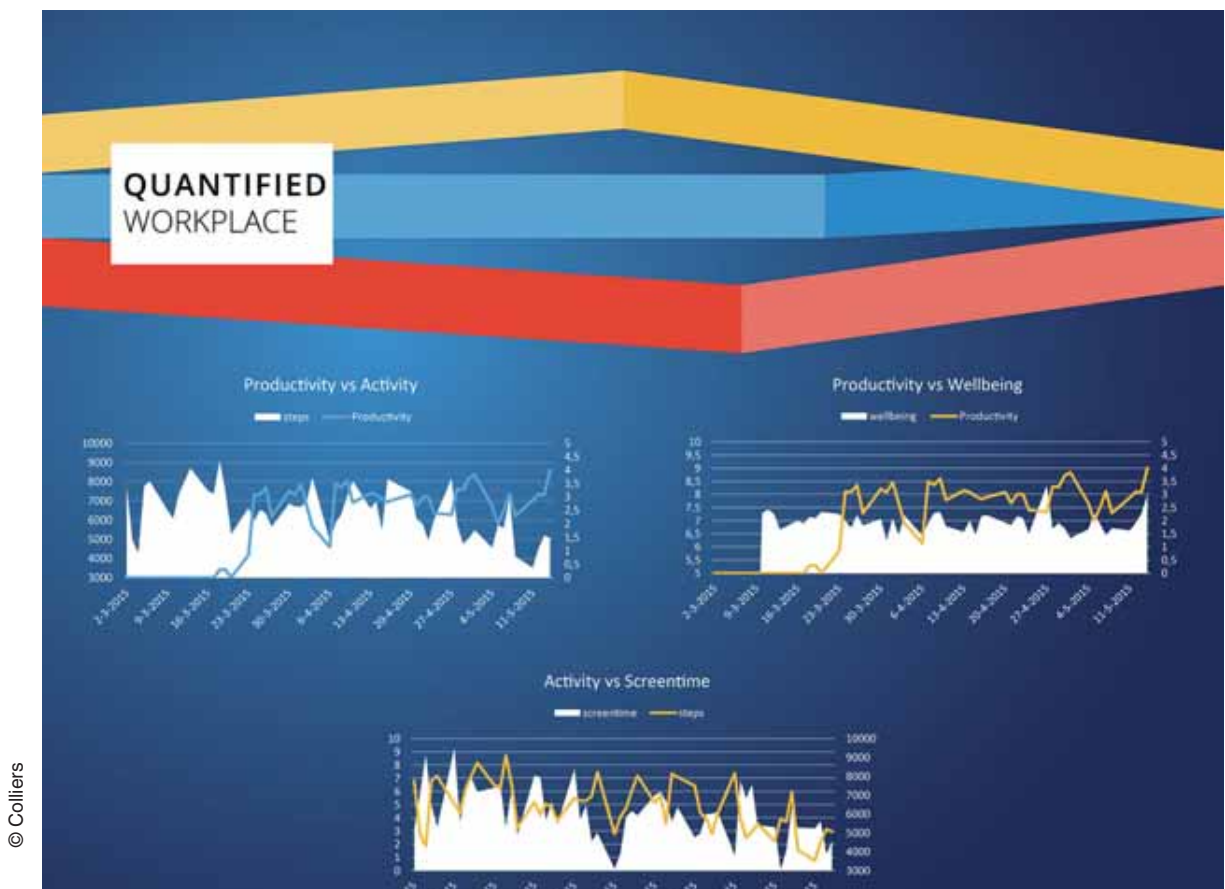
QUANTIFIED
WORKPLACE

Productivity vs Activity

steps Productivity

10000
9000
8000
7000
6000
5000
4000
3000

5
4,5
4
3,5
3
2,5
2
1,5
1
0,5
0

2-3-2015
9-3-2015
16-3-2015
23-3-2015
30-3-2015
6-4-2015
13-4-2015
20-4-2015
27-4-2015
4-5-2015
11-5-2015

Productivity vs Wellbeing

wellbeing Productivity

10
9,5
9
8,5
8
7,5
7
6,5
6
5,5
5

5
4,5
4
3,5
3
2,5
2
1,5
1
0,5
0

2-3-2015
9-3-2015
16-3-2015
23-3-2015
30-3-2015
6-4-2015
13-4-2015
20-4-2015
27-4-2015
4-5-2015
11-5-2015

Activity vs Screentime

screentime steps

10
9
8
7
6
5
4
3
2
1
0

10000
9000
8000
7000
6000
5000
4000
3000

© Colliers